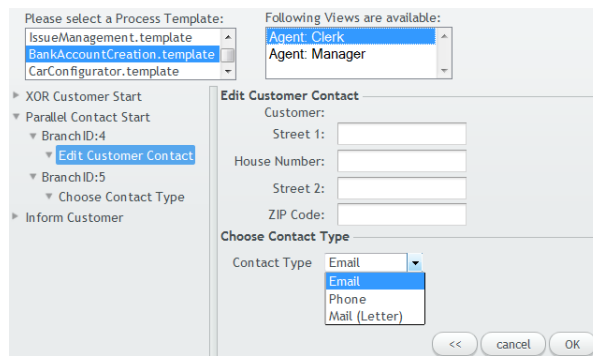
Please select a Process Template:
IssueManagement.template
BankAccountCreation.template
CarConfigurator.template

Following Views are available:
Agent: Clerk
Agent: Manager

XOR Customer Start
Parallel Contact Start
BranchID:4
Edit Customer Contact
BranchID:5
Choose Contact Type
Inform Customer

Edit Customer Contact
Customer:
Street 1:
House Number:
Street 2:
ZIP Code:

Choose Contact Type
Contact Type
Email
Email
Phone
Mail (Letter)

<<
cancel
OK